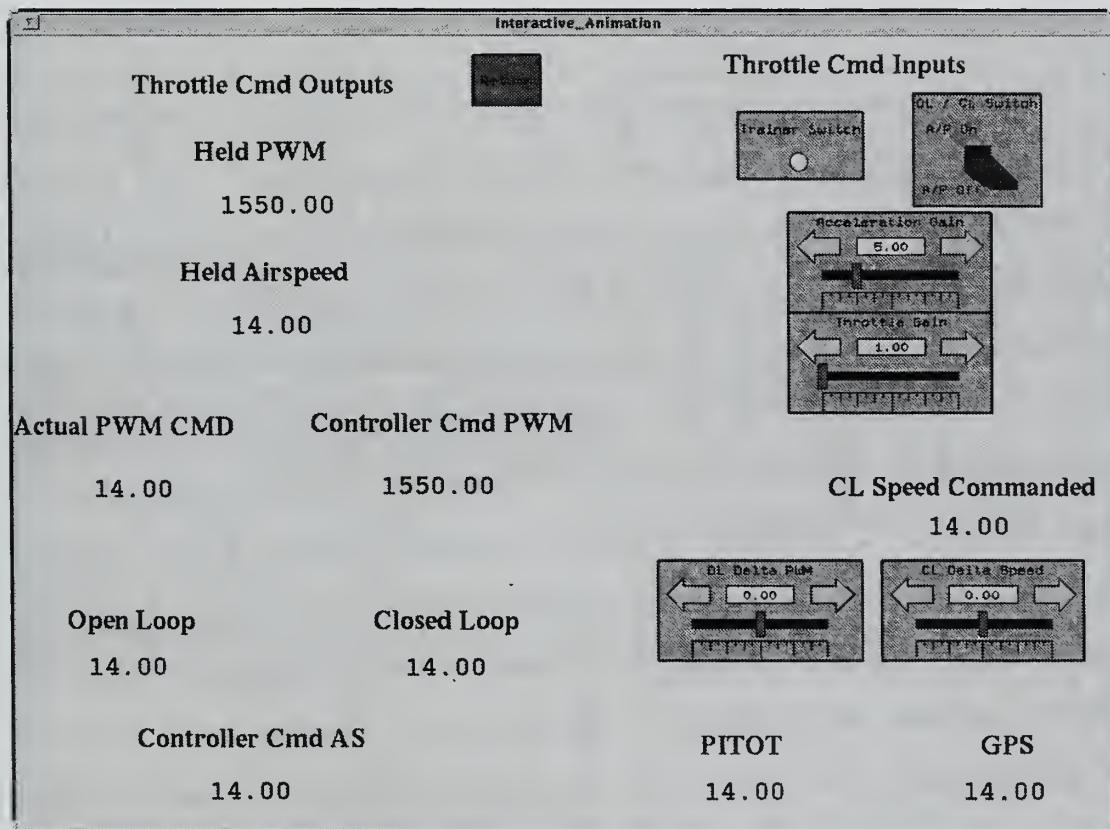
Interactive_Animation

Throttle Cmd Outputs

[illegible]

Throttle Cmd Inputs

Trainer Switch

OL / CL Switch
A/P On
A/P Off

Acceleration Gain
5.00

Throttle Gain
1.00

Held PWM
1550.00

Held Airspeed
14.00

Actual PWM CMD
14.00

Controller Cmd PWM
1550.00

CL Speed Commanded
14.00

OL Delta PWM
0.00

CL Delta Speed
0.00

Open Loop
14.00

Closed Loop
14.00

Controller Cmd AS
14.00

PITOT
14.00

GPS
14.00